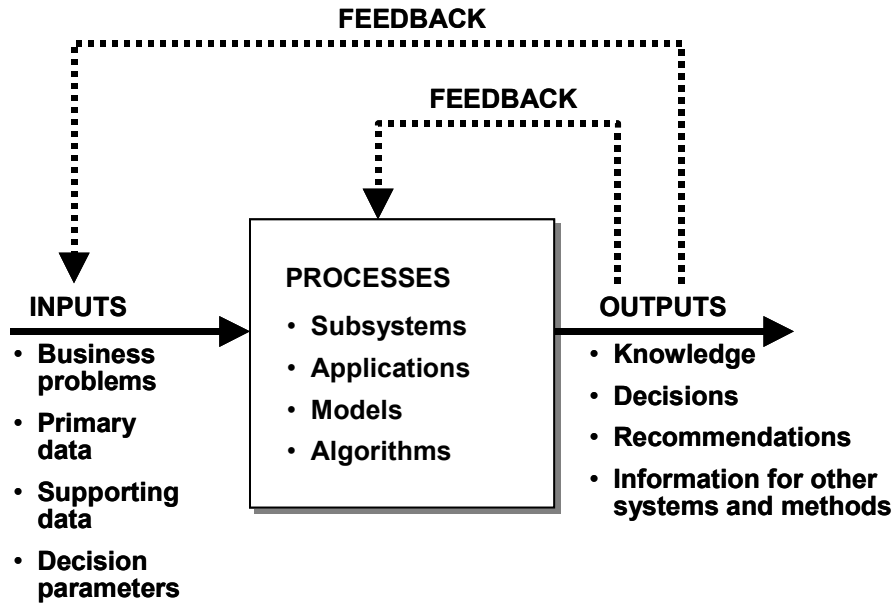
FEEDBACK

FEEDBACK

INPUTS
• Business problems
• Primary data
• Supporting data
• Decision parameters

PROCESSES
• Subsystems
• Applications
• Models
• Algorithms

OUTPUTS
• Knowledge
• Decisions
• Recommendations
• Information for other systems and methods